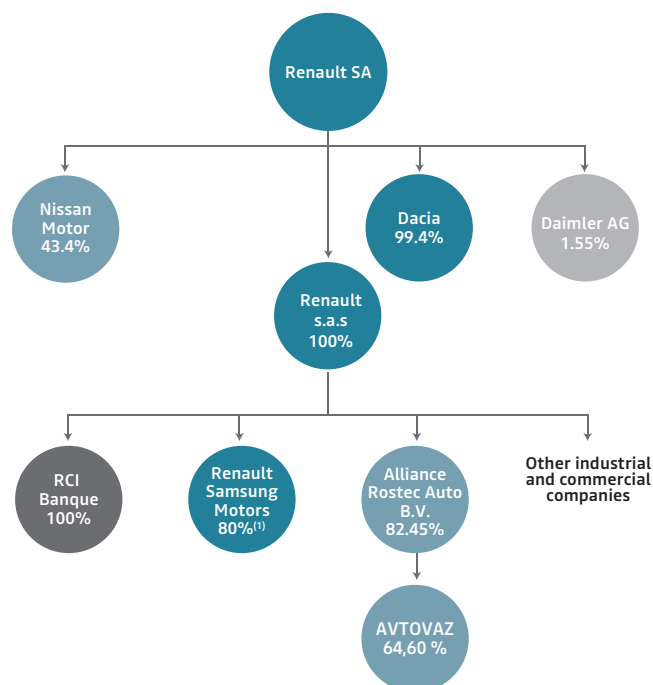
Renault SA

Nissan Motor 43.4%

Dacia 99.4%

Daimler AG 1.55%

Renault s.a.s 100%

RCI Banque 100%

Renault Samsung Motors 80%$^{(1)}$

Alliance Rostec Auto B.V. 82.45%

Other industrial and commercial companies

AVTOVAZ 64,60 %